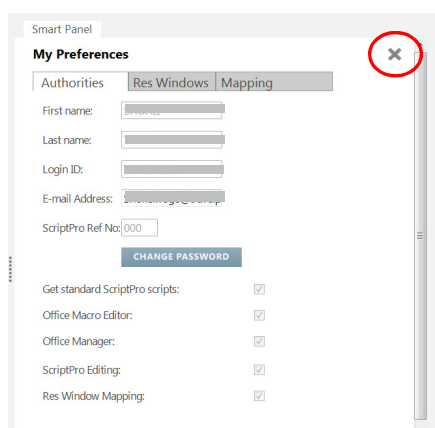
Smart Panel

My Preferences

Authorities | Res Windows | Mapping

First name: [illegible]

Last name: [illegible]

Login ID: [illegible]

E-mail Address: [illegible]

ScriptPro Ref No: 000

CHANGE PASSWORD

Get standard ScriptPro scripts:

Office Macro Editor:

Office Manager:

ScriptPro Editing:

Res Window Mapping: